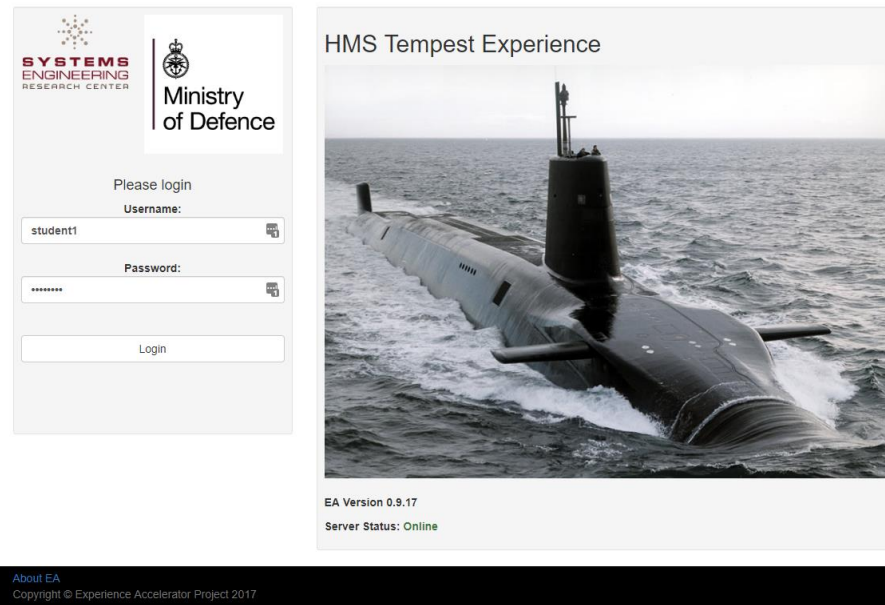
SYSTEMS
ENGINEERING
RESEARCH CENTER

Ministry of Defence

Please login

Username:

student1

Password:

••••••••

Login

HMS Tempest Experience

EA Version 0.9.17

Server Status: Online

About EA
Copyright © Experience Accelerator Project 2017